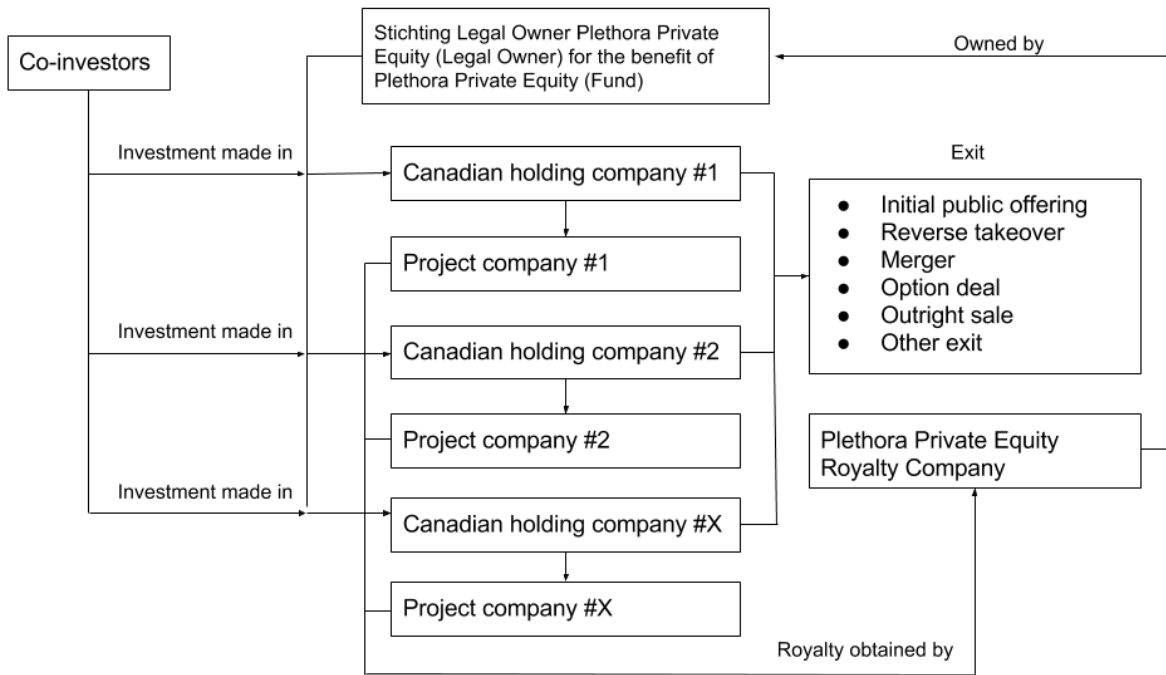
Co-investors

Stichting Legal Owner Plethora Private Equity (Legal Owner) for the benefit of Plethora Private Equity (Fund)

Owned by

Investment made in

Canadian holding company #1

Exit

- Initial public offering
- Reverse takeover
- Merger
- Option deal
- Outright sale
- Other exit

Project company #1

Investment made in

Canadian holding company #2

Project company #2

Plethora Private Equity Royalty Company

Investment made in

Canadian holding company #X

Project company #X

Royalty obtained by